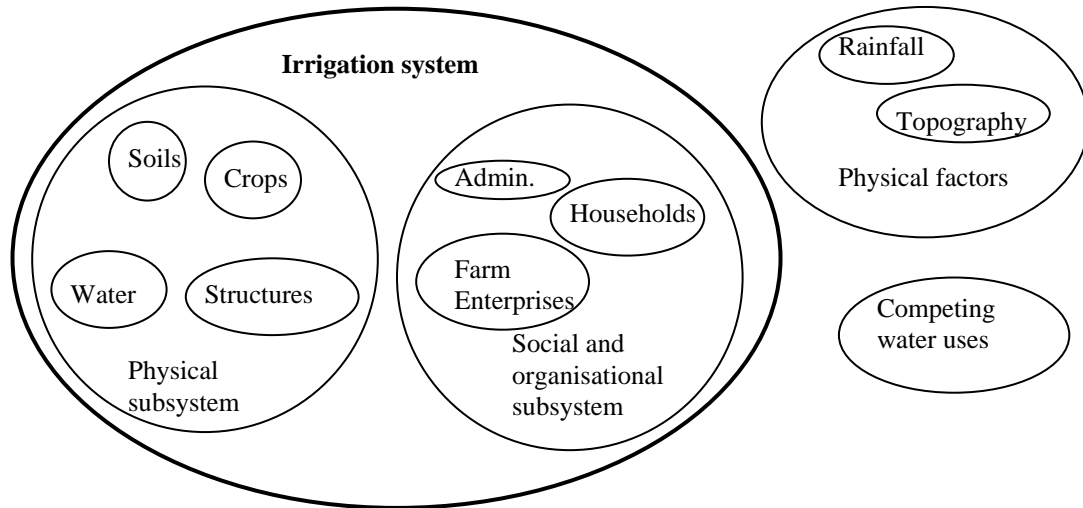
Irrigation system

Soils

Crops

Water

Structures

Physical subsystem

Admin.

Households

Farm Enterprises

Social and organisational subsystem

Rainfall

Topography

Physical factors

Competing water uses